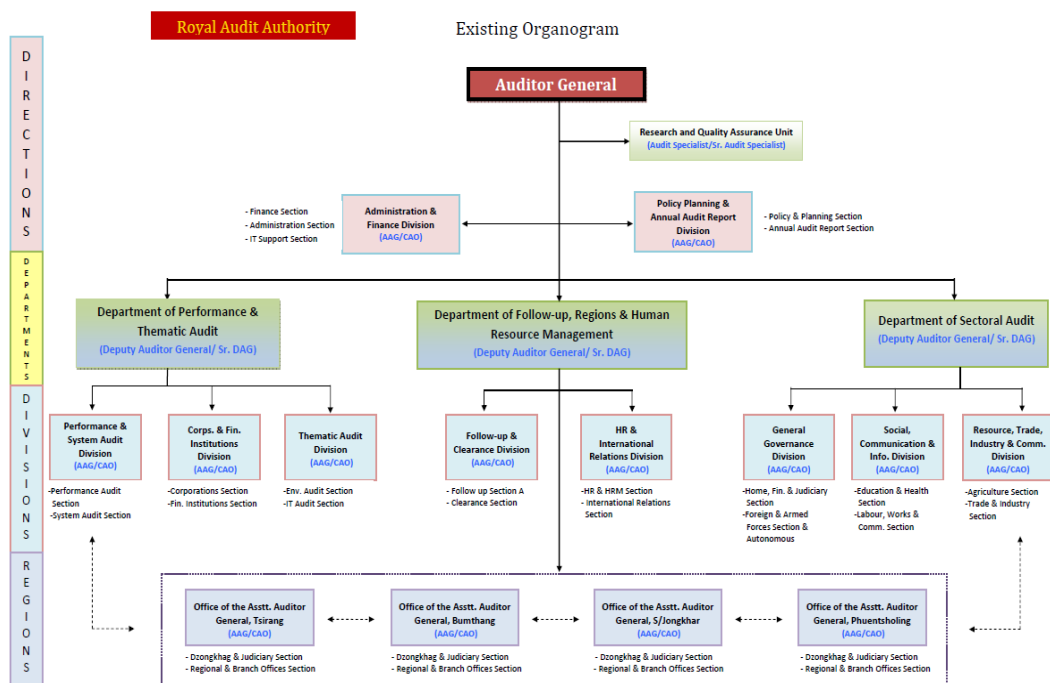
Royal Audit Authority

Existing Organogram

DIRECTIONS

DEPARTMENTS

DIVISIONS

REGIONS

Auditor General

Research and Quality Assurance Unit
(Audit Specialist/Sr. Audit Specialist)

- Finance Section
- Administration Section
- IT Support Section

Administration & Finance Division
(AAG/CAO)

Policy Planning & Annual Audit Report Division
(AAG/CAO)

- Policy & Planning Section
- Annual Audit Report Section

Department of Performance & Thematic Audit
(Deputy Auditor General/ Sr. DAG)

Department of Follow-up, Regions & Human Resource Management
(Deputy Auditor General/ Sr. DAG)

Department of Sectoral Audit
(Deputy Auditor General/ Sr. DAG)

Performance & System Audit Division
(AAG/CAO)

-Performance Audit Section
-System Audit Section

Corps. & Fin. Institutions Division
(AAG/CAO)

-Corporations Section
-Fin. Institutions Section

Thematic Audit Division
(AAG/CAO)

-Env. Audit Section
-IT Audit Section

Follow-up & Clearance Division
(AAG/CAO)

- Follow up Section A
- Clearance Section

HR & International Relations Division
(AAG/CAO)

-HR & HRM Section
- International Relations Section

General Governance Division
(AAG/CAO)

-Home, Fin. & Judiciary Section
-Foreign & Armed Forces Section & Autonomous

Social, Communication & Info. Division
(AAG/CAO)

-Education & Health Section
-Labour, Works & Comm. Section

Resource, Trade, Industry & Comm. Division
(AAG/CAO)

-Agriculture Section
-Trade & Industry Section

Office of the Asstt. Auditor General, Tsirang
(AAG/CAO)

- Dzongkhag & Judiciary Section
- Regional & Branch Offices Section

Office of the Asstt. Auditor General, Bumthang
(AAG/CAO)

- Dzongkhag & Judiciary Section
- Regional & Branch Offices Section

Office of the Asstt. Auditor General, S/Jongkhar
(AAG/CAO)

- Dzongkhag & Judiciary Section
- Regional & Branch Offices Section

Office of the Asstt. Auditor General, Phuentsholing
(AAG/CAO)

- Dzongkhag & Judiciary Section
- Regional & Branch Offices Section